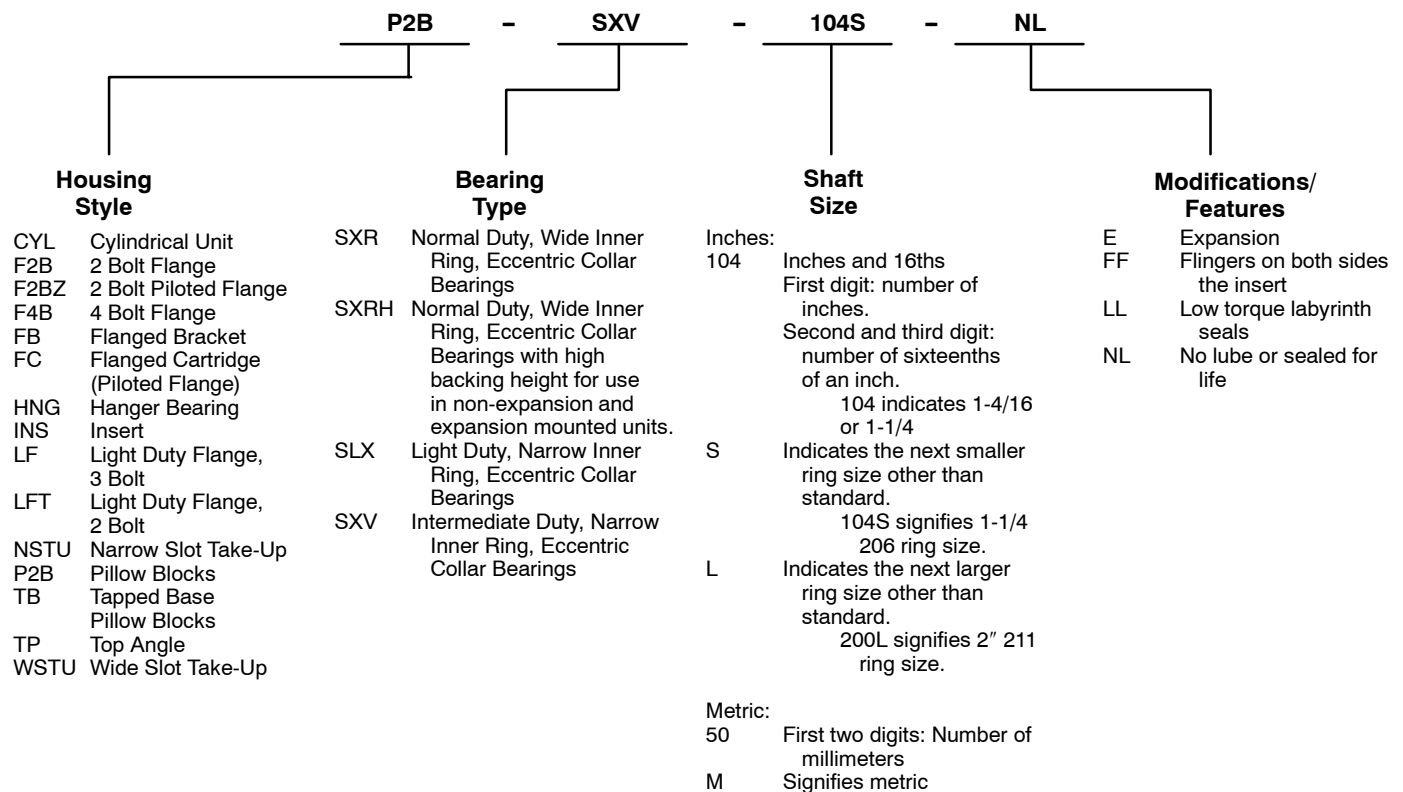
P2B – SXV – 104S – NL

Housing Style

CYL Cylindrical Unit
F2B 2 Bolt Flange
F2BZ 2 Bolt Piloted Flange
F4B 4 Bolt Flange
FB Flanged Bracket
FC Flanged Cartridge (Piloted Flange)
HNG Hanger Bearing
INS Insert
LF Light Duty Flange, 3 Bolt
LFT Light Duty Flange, 2 Bolt
NSTU Narrow Slot Take-Up
P2B Pillow Blocks
TB Tapped Base Pillow Blocks
TP Top Angle
WSTU Wide Slot Take-Up

Bearing Type

SXR Normal Duty, Wide Inner Ring, Eccentric Collar Bearings
SXRH Normal Duty, Wide Inner Ring, Eccentric Collar Bearings with high backing height for use in non-expansion and expansion mounted units.
SLX Light Duty, Narrow Inner Ring, Eccentric Collar Bearings
SXV Intermediate Duty, Narrow Inner Ring, Eccentric Collar Bearings

Shaft Size

Inches:
104 Inches and 16ths
First digit: number of inches.
Second and third digit: number of sixteenths of an inch.
104 indicates 1-4/16 or 1-1/4
S Indicates the next smaller ring size other than standard.
104S signifies 1-1/4 206 ring size.
L Indicates the next larger ring size other than standard.
200L signifies 2″ 211 ring size.

Metric:
50 First two digits: Number of millimeters
M Signifies metric

Modifications/ Features

E Expansion
FF Flingers on both sides the insert
LL Low torque labyrinth seals
NL No lube or sealed for life